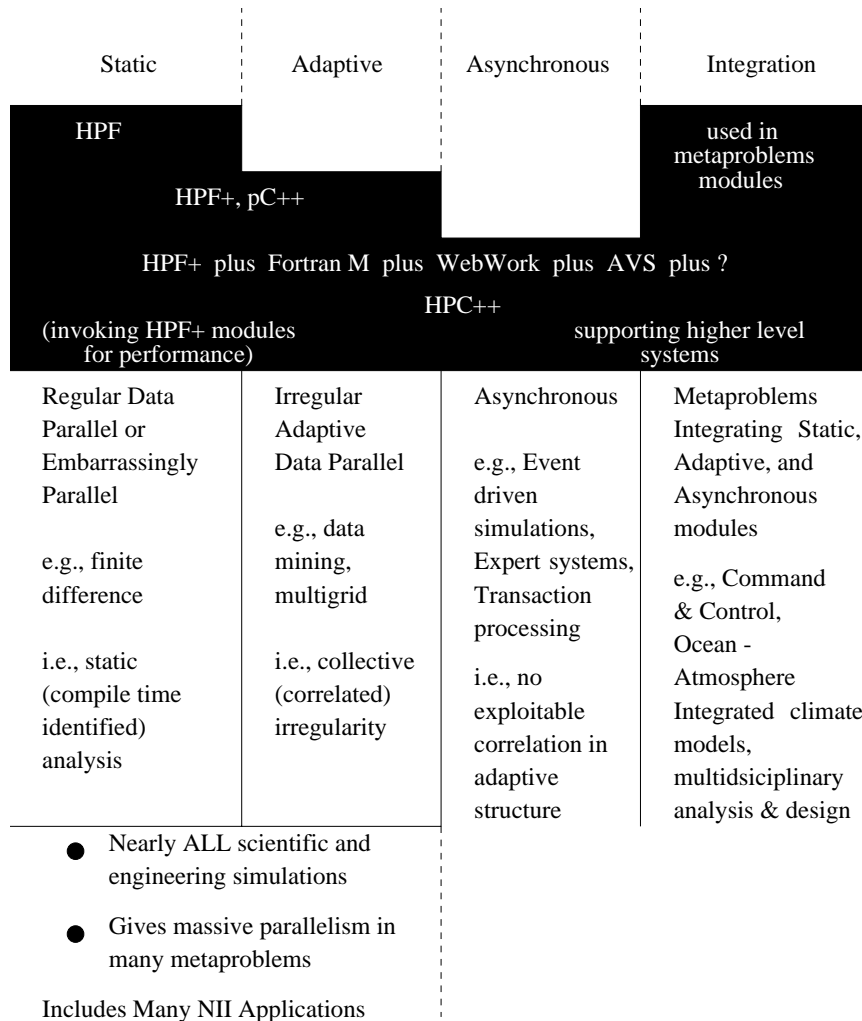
| Static | Adaptive | Asynchronous | Integration |
|---|---|---|---|

HPF

used in metaproblems modules

HPF+, pC++

HPF+ plus Fortran M plus WebWork plus AVS plus ?

HPC++

(invoking HPF+ modules for performance)

supporting higher level systems

| Regular Data Parallel or Embarrassingly Parallel<br><br>e.g., finite difference<br><br>i.e., static (compile time identified) analysis | Irregular Adaptive Data Parallel<br><br>e.g., data mining, multigrid<br><br>i.e., collective (correlated) irregularity | Asynchronous<br><br>e.g., Event driven simulations, Expert systems, Transaction processing<br><br>i.e., no exploitable correlation in adaptive structure | Metaproblems Integrating Static, Adaptive, and Asynchronous modules<br><br>e.g., Command & Control, Ocean - Atmosphere Integrated climate models, multidisciplinary analysis & design |
|---|---|---|---|

● Nearly ALL scientific and engineering simulations

● Gives massive parallelism in many metaproblems

Includes Many NII Applications